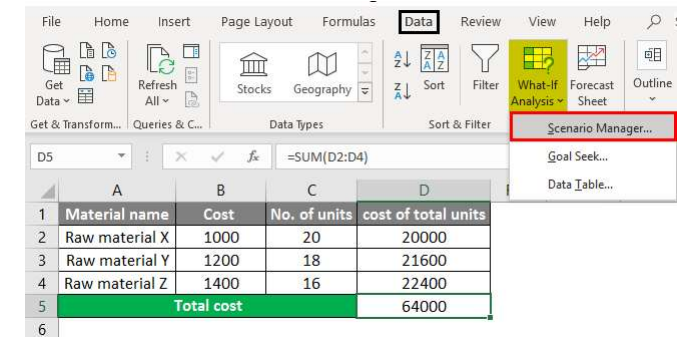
File Home Insert Page Layout Formulas Data Review View Help

Get Data | Refresh All | Stocks | Geography | Sort | Filter | What-If Analysis | Forecast Sheet | Outline

Get & Transform... Queries & C... Data Types Sort & Filter

Scenario Manager...
Goal Seek...
Data Table...

D5 $f_x$ =SUM(D2:D4)

| | A | B | C | D |
|---|---|---|---|---|
| 1 | Material name | Cost | No. of units | cost of total units |
| 2 | Raw material X | 1000 | 20 | 20000 |
| 3 | Raw material Y | 1200 | 18 | 21600 |
| 4 | Raw material Z | 1400 | 16 | 22400 |
| 5 | Total cost | | | 64000 |
| 6 | | | | |